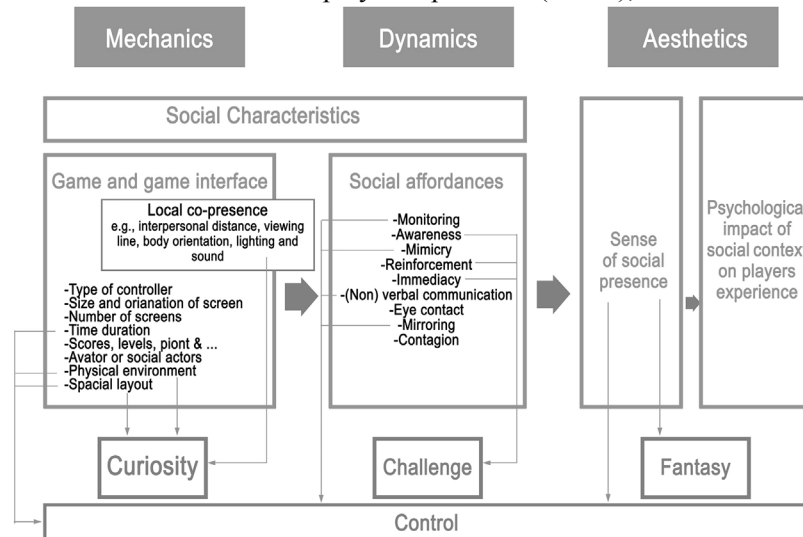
Mechanics

Dynamics

Aesthetics

Social Characteristics

Game and game interface

Local co-presence
e.g., interpersonal distance, viewing line, body orientation, lighting and sound

-Type of controller
-Size and orianation of screen
-Number of screens
-Time duration
-Scores, levels, piont & ...
-Avator or social actors
-Physical environment
-Spacial layout

Social affordances

-Monitoring
-Awareness
-Mimicry
-Reinforcement
-Immediacy
-(Non) verbal communication
-Eye contact
-Mirroring
-Contagion

Sense of social presence

Psychologica impact of social contex on players experience

Curiosity

Challenge

Fantasy

Control